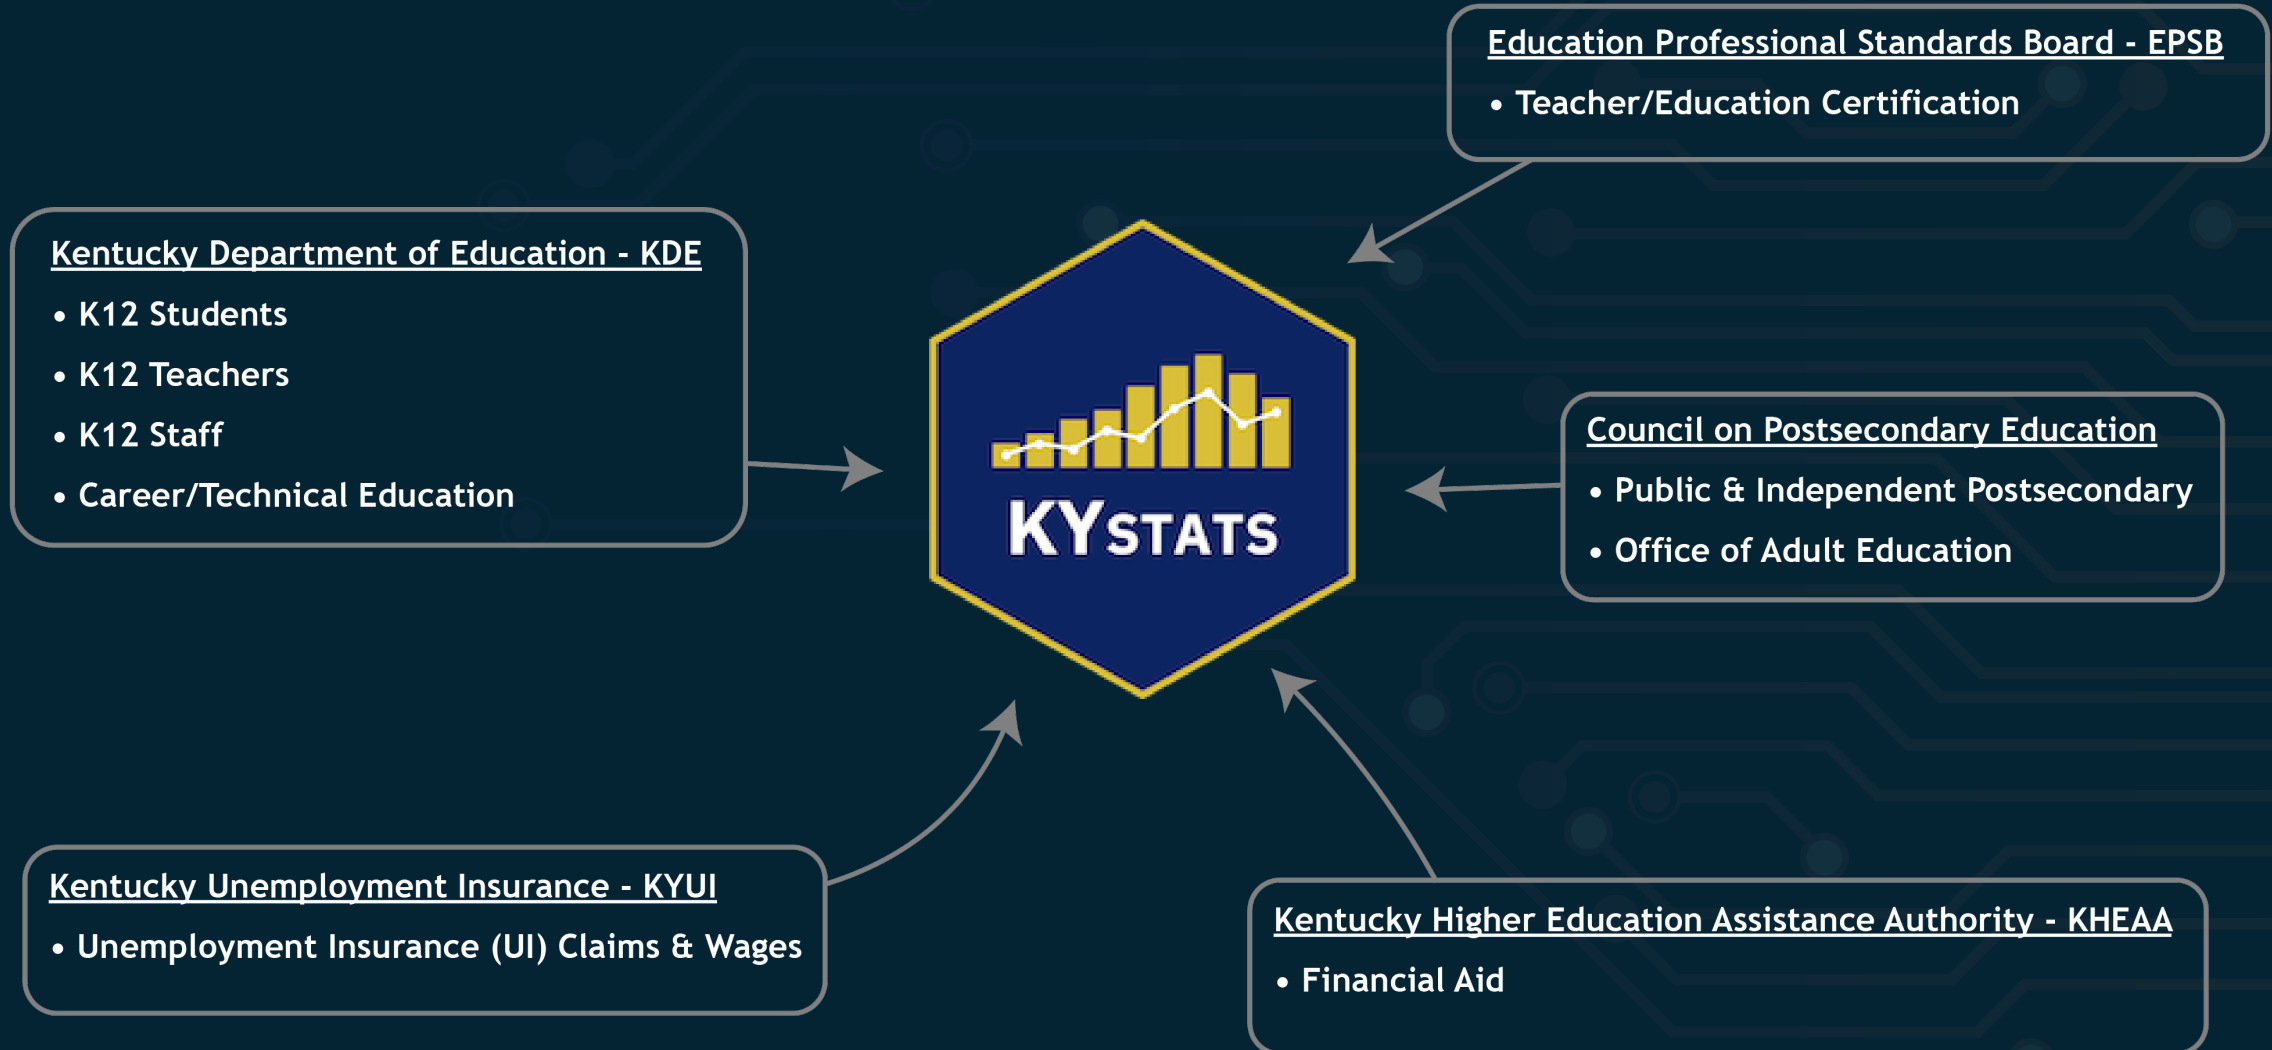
Kentucky Department of Education - KDE

- K12 Students
- K12 Teachers
- K12 Staff
- Career/Technical Education

Education Professional Standards Board - EPSB

- Teacher/Education Certification

KYSTATS

Council on Postsecondary Education

- Public & Independent Postsecondary
- Office of Adult Education

Kentucky Unemployment Insurance - KYUI

- Unemployment Insurance (UI) Claims & Wages

Kentucky Higher Education Assistance Authority - KHEAA

- Financial Aid